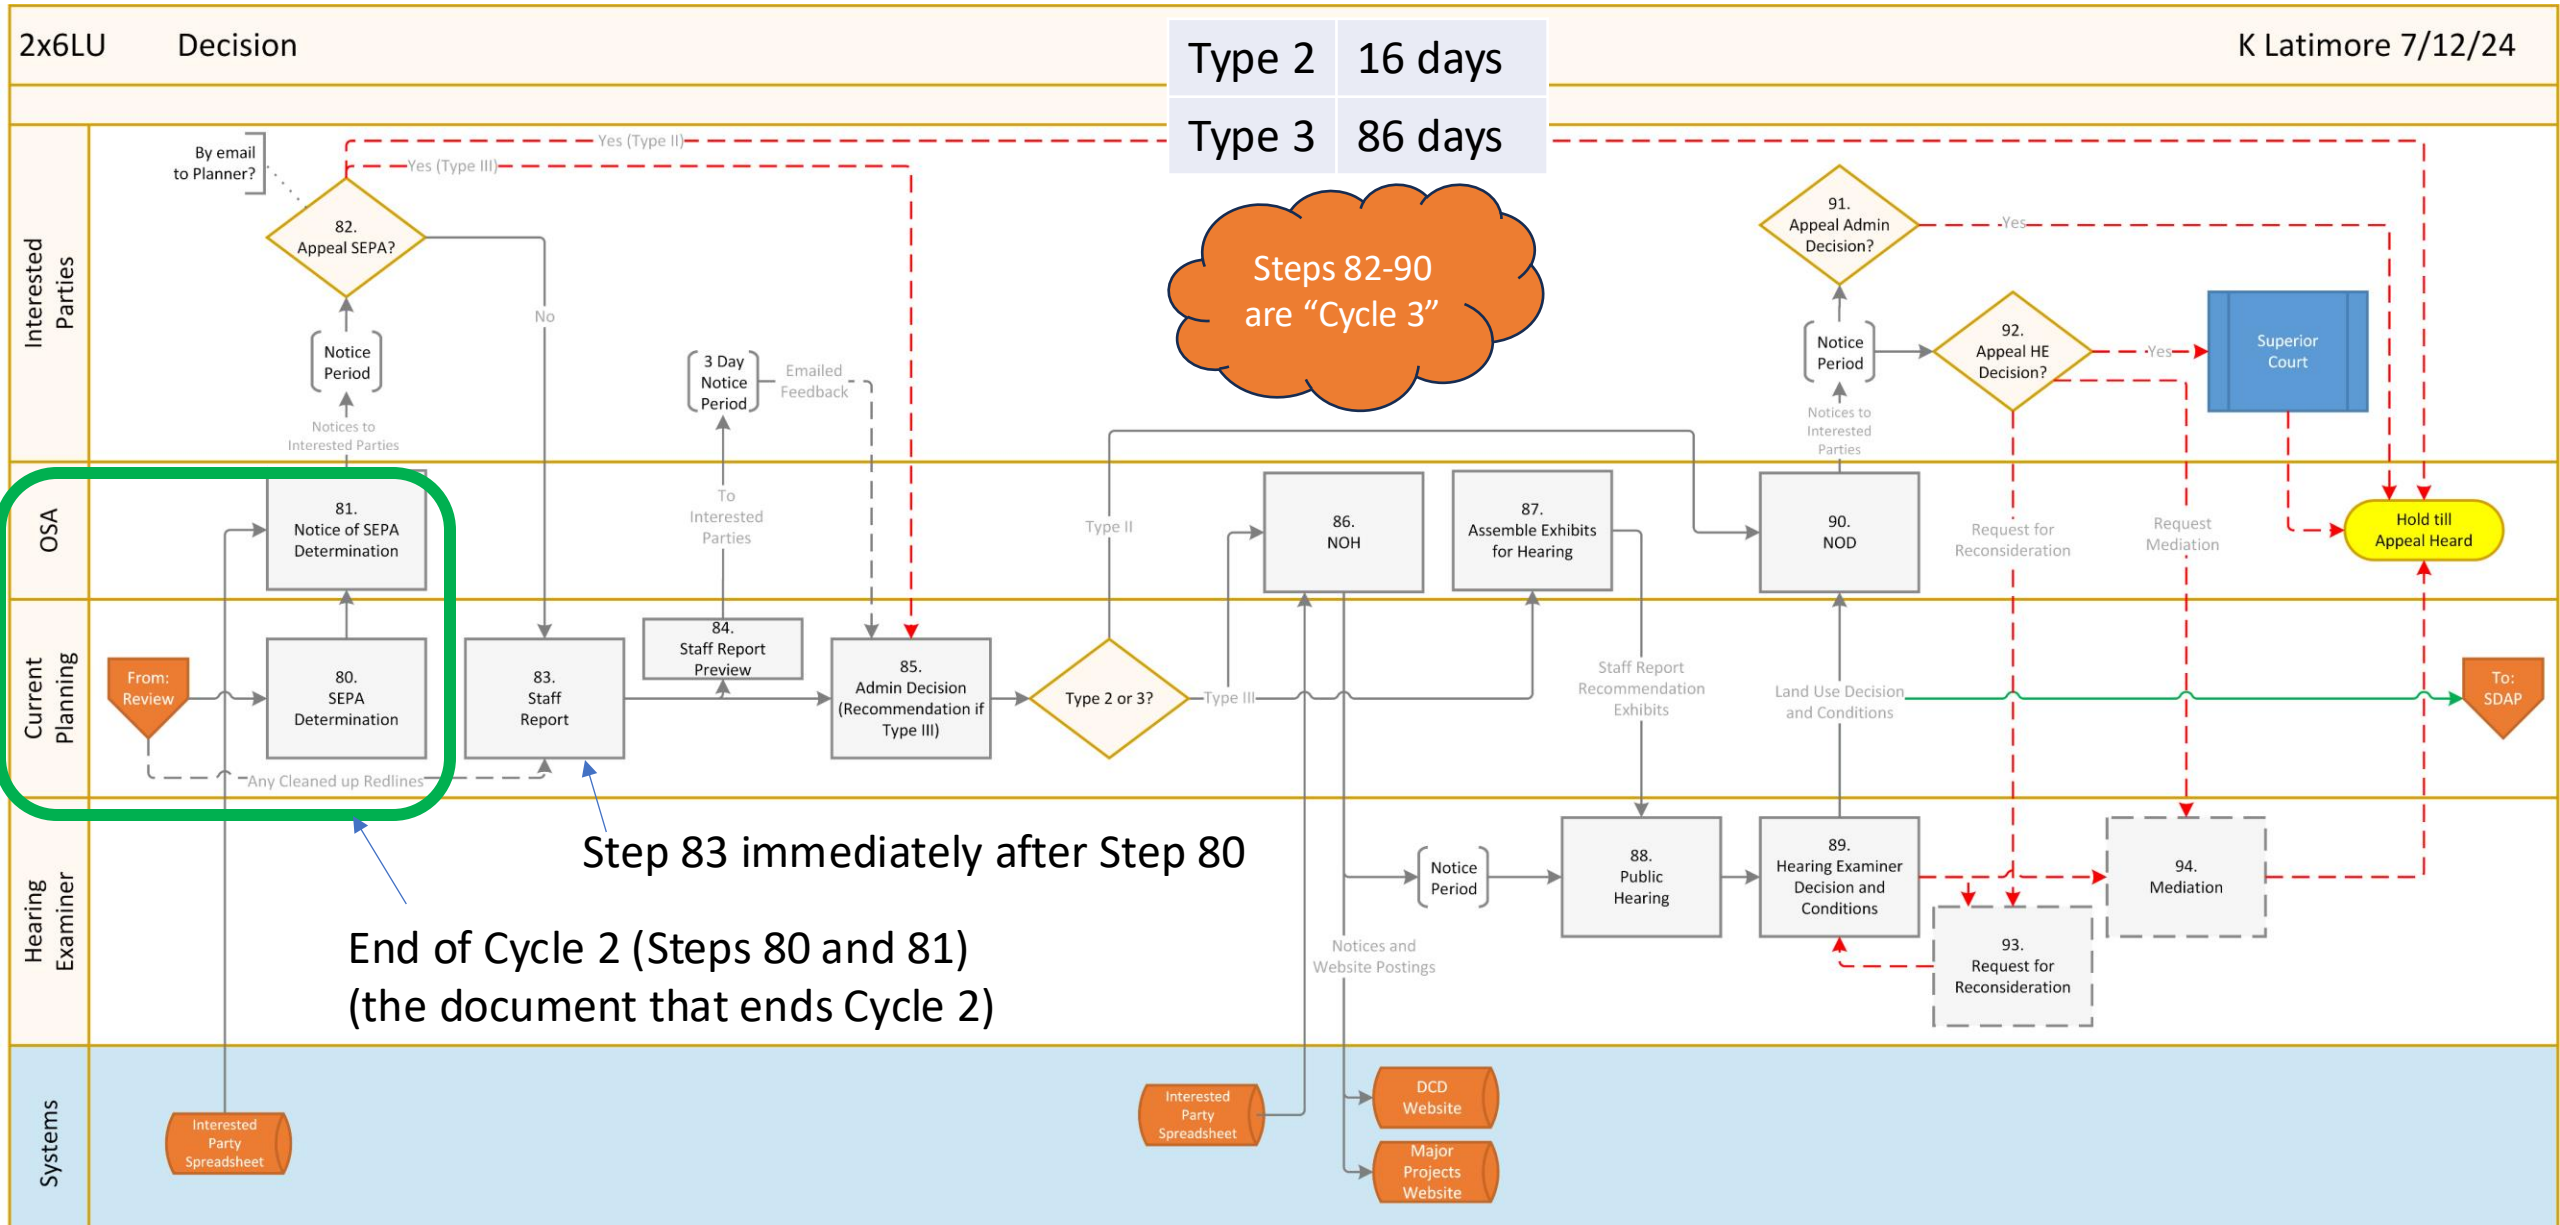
2x6LU Decision

| Type 2 | 16 days |
|---|---|
| Type 3 | 86 days |

K Latimore 7/12/24

Interested Parties

By email to Planner?

82. Appeal SEPA?

Yes (Type II)

Yes (Type III)

No

Notice Period

Notices to Interested Parties

3 Day Notice Period

Emailed Feedback

To Interested Parties

Steps 82-90 are "Cycle 3"

91. Appeal Admin Decision?

Yes

Notice Period

92. Appeal HE Decision?

Yes

Superior Court

Notices to Interested Parties

OSA

81. Notice of SEPA Determination

Type II

86. NOH

87. Assemble Exhibits for Hearing

90. NOD

Request for Reconsideration

Request Mediation

Hold till Appeal Heard

Current Planning

From: Review

80. SEPA Determination

83. Staff Report

84. Staff Report Preview

85. Admin Decision (Recommendation if Type III)

Type 2 or 3?

Type III

Staff Report Recommendation Exhibits

Land Use Decision and Conditions

To: SDAP

Any Cleaned up Redlines

Step 83 immediately after Step 80

Hearing Examiner

End of Cycle 2 (Steps 80 and 81)
(the document that ends Cycle 2)

Notice Period

88. Public Hearing

89. Hearing Examiner Decision and Conditions

93. Request for Reconsideration

94. Mediation

Notices and Website Postings

Systems

Interested Party Spreadsheet

Interested Party Spreadsheet

DCD Website

Major Projects Website